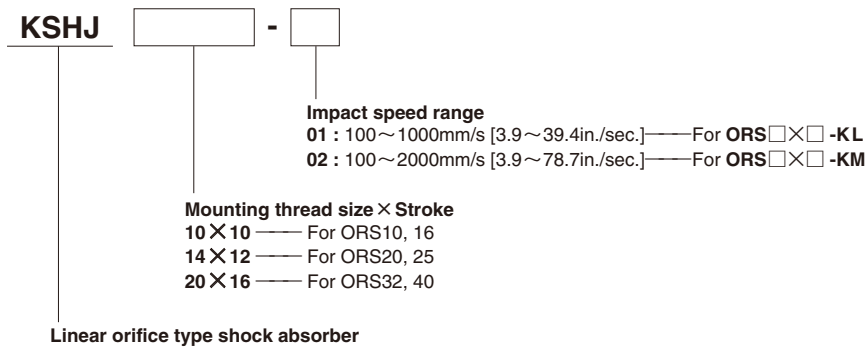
KSHJ □ - □

Impact speed range
01 : 100～1000mm/s [3.9～39.4in./sec.]—— For ORS□×□ -KL
02 : 100～2000mm/s [3.9～78.7in./sec.]—— For ORS□×□ -KM

Mounting thread size × Stroke
10 × 10 —— For ORS10, 16
14 × 12 —— For ORS20, 25
20 × 16 —— For ORS32, 40

Linear orifice type shock absorber